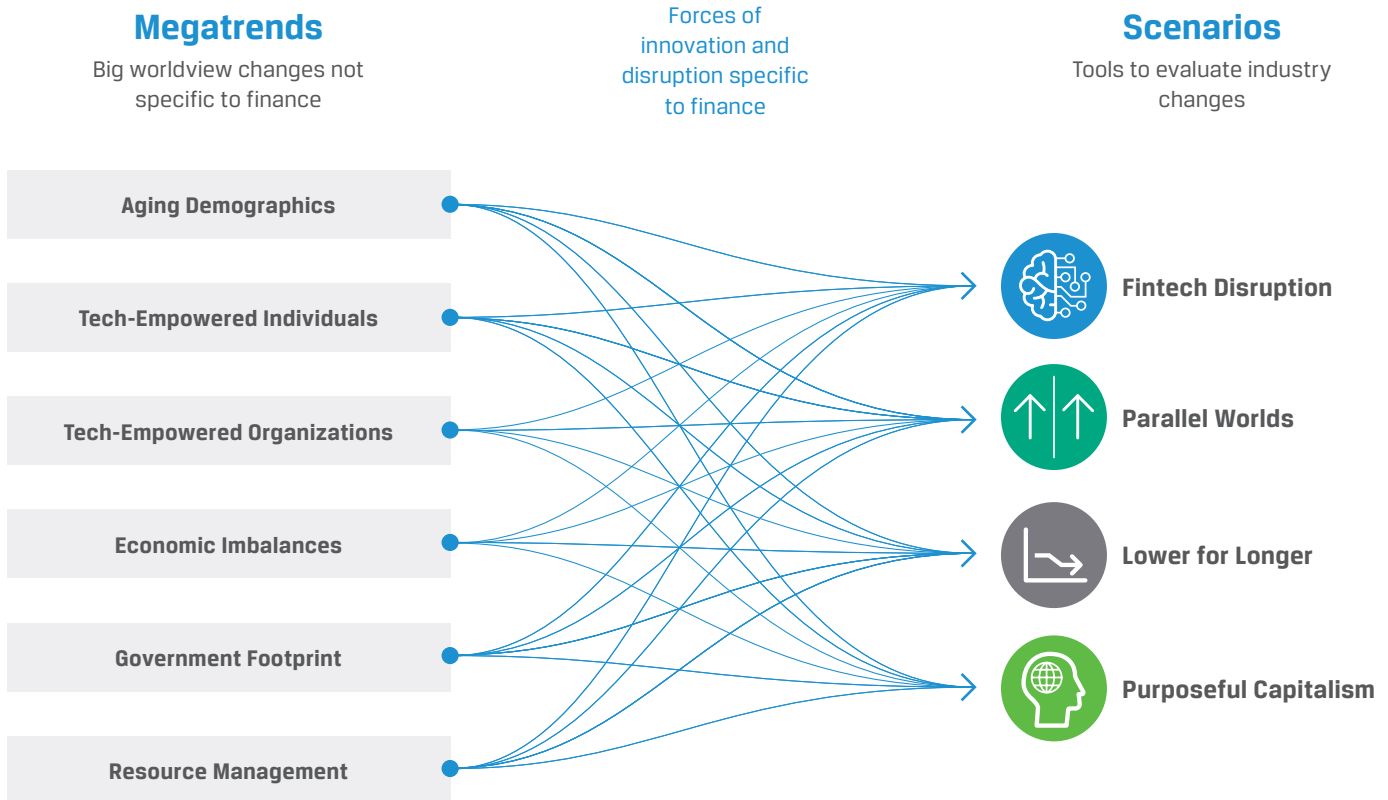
Megatrends
Big worldview changes not specific to finance

Forces of innovation and disruption specific to finance

Scenarios
Tools to evaluate industry changes

Aging Demographics

Tech-Empowered Individuals

Tech-Empowered Organizations

Economic Imbalances

Government Footprint

Resource Management

Fintech Disruption

Parallel Worlds

Lower for Longer

Purposeful Capitalism